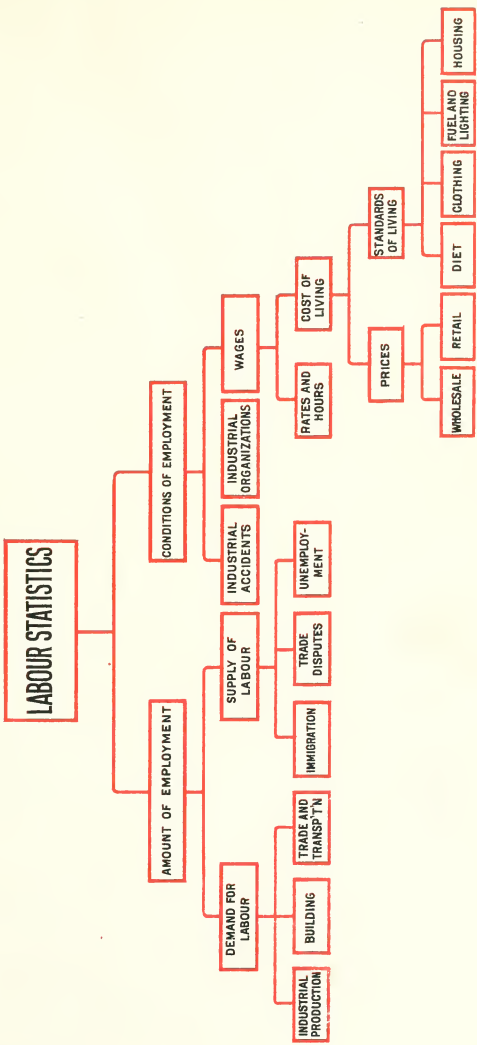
LABOUR STATISTICS

AMOUNT OF EMPLOYMENT

CONDITIONS OF EMPLOYMENT

DEMAND FOR LABOUR

SUPPLY OF LABOUR

INDUSTRIAL ACCIDENTS

INDUSTRIAL ORGANIZATIONS

WAGES

INDUSTRIAL PRODUCTION

BUILDING

TRADE AND TRANSP'T'N

IMMIGRATION

TRADE DISPUTES

UNEMPLOYMENT

RATES AND HOURS

COST OF LIVING

PRICES

STANDARDS OF LIVING

WHOLESALE

RETAIL

DIET

CLOTHING

FUEL AND LIGHTING

HOUSING